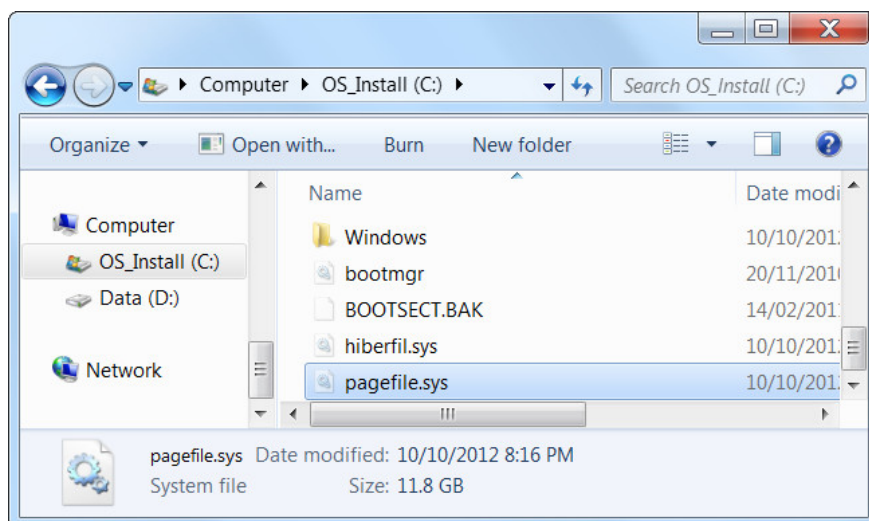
Computer ▸ OS_Install (C:) ▸

Search OS_Install (C:)

Organize ▾ Open with... Burn New folder

Computer
OS_Install (C:)
Data (D:)

Network

| Name | Date modi |
|---|---|
| Windows | 10/10/201 |
| bootmgr | 20/11/201 |
| BOOTSECT.BAK | 14/02/201 |
| hiberfil.sys | 10/10/201 |
| pagefile.sys | 10/10/201 |

pagefile.sys Date modified: 10/10/2012 8:16 PM
System file Size: 11.8 GB